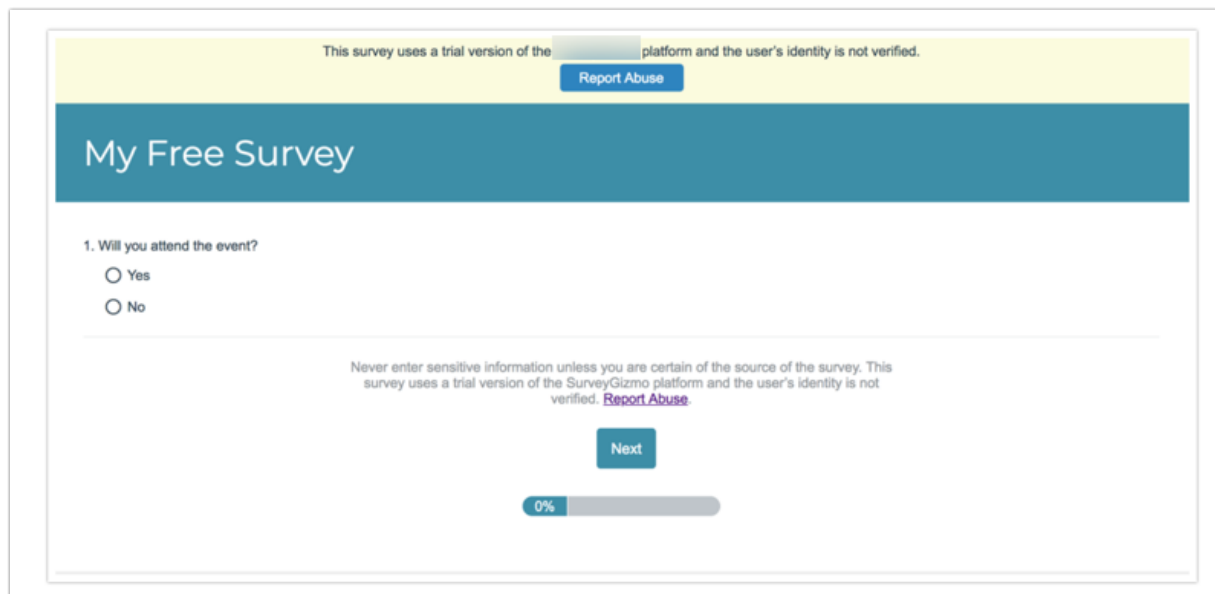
This survey uses a trial version of the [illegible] platform and the user's identity is not verified.

Report Abuse

My Free Survey

1. Will you attend the event?

Yes

No

Never enter sensitive information unless you are certain of the source of the survey. This survey uses a trial version of the SurveyGizmo platform and the user's identity is not verified. Report Abuse.

Next

0%